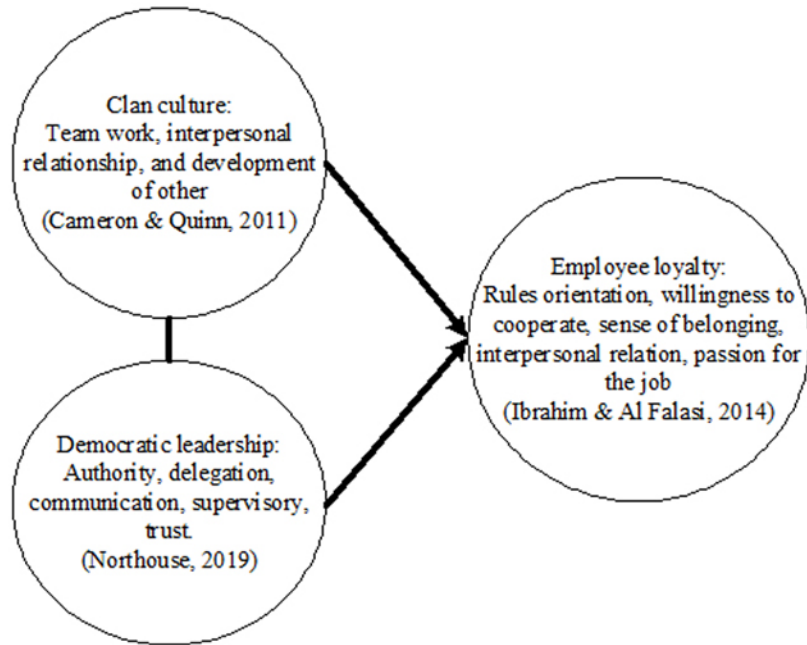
Clan culture:
Team work, interpersonal relationship, and development of other
(Cameron & Quinn, 2011)

Democratic leadership:
Authority, delegation, communication, supervisory, trust.
(Northouse, 2019)

Employee loyalty:
Rules orientation, willingness to cooperate, sense of belonging, interpersonal relation, passion for the job
(Ibrahim & Al Falasi, 2014)